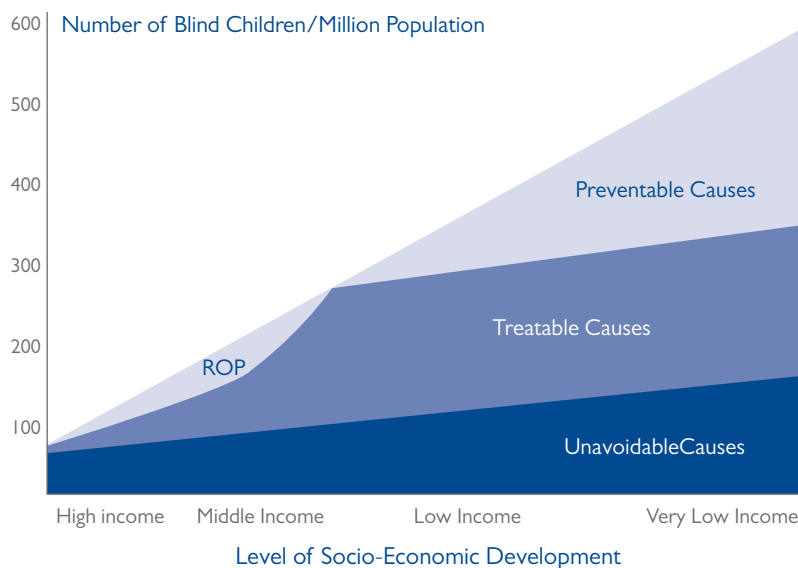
Number of Blind Children/Million Population

600
500
400
300
200
100

Preventable Causes

Treatable Causes

ROP

UnavoidableCauses

High income
Middle Income
Low Income
Very Low Income

Level of Socio-Economic Development